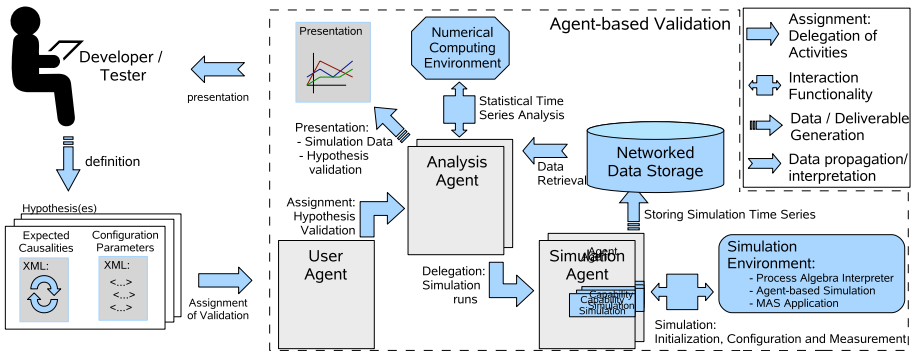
Developer / Tester

presentation

definition

Hypothesis(es)

Expected Causalities

XML:

Configuration Parameters

XML:
<...>
<...>
<...>

Assignment of Validation

Agent-based Validation

Presentation

Numerical Computing Environment

Statistical Time Series Analysis

Presentation:
- Simulation Data
- Hypothesis validation

Analysis Agent

Data Retrieval

Networked Data Storage

Assignment: Hypothesis Validation

User Agent

Delegation: Simulation runs

Storing Simulation Time Series

Simulation Agent

Agent

Capability Simulation

Simulation Environment:
- Process Algebra Interpreter
- Agent-based Simulation
- MAS Application

Simulation:
Initialization, Configuration and Measurement

Assignment: Delegation of Activities

Interaction Functionality

Data / Deliverable Generation

Data propagation/ interpretation